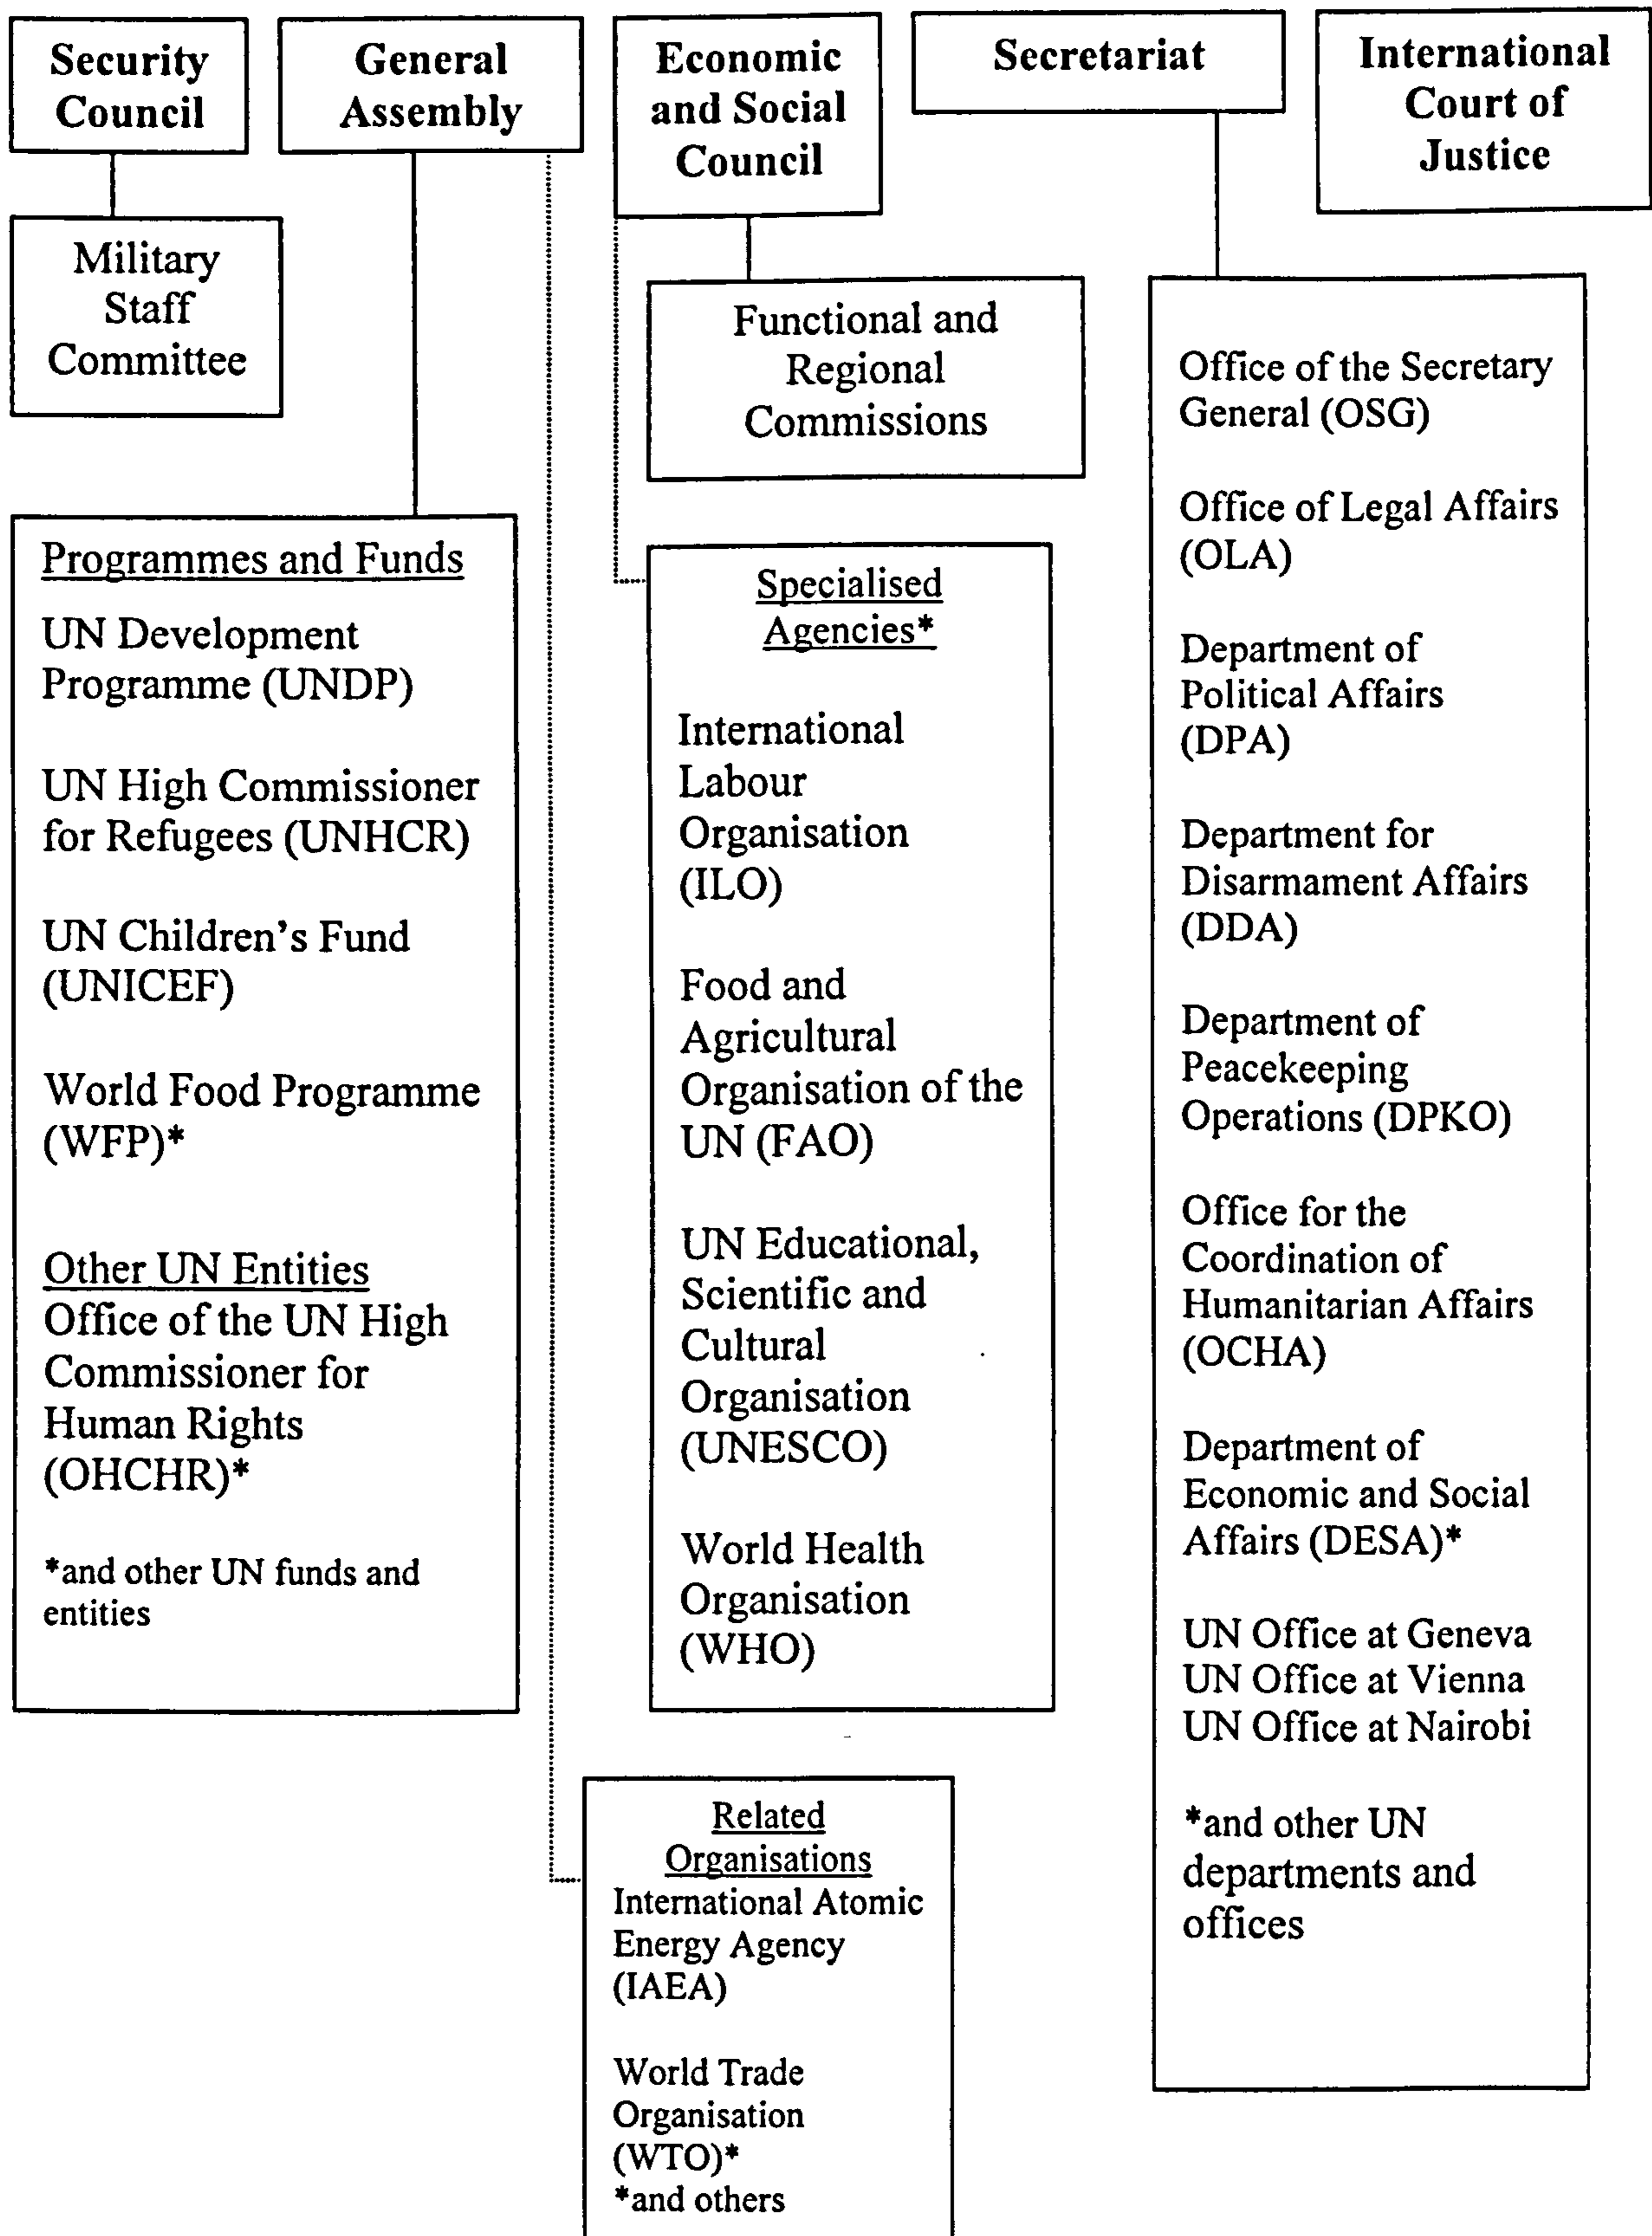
Security Council

General Assembly

Economic and Social Council

Secretariat

International Court of Justice

Military Staff Committee

Functional and Regional Commissions

Programmes and Funds
UN Development Programme (UNDP)

UN High Commissioner for Refugees (UNHCR)

UN Children's Fund (UNICEF)

World Food Programme (WFP)*

Other UN Entities
Office of the UN High Commissioner for Human Rights (OHCHR)*

*and other UN funds and entities

Specialised Agencies*

International Labour Organisation (ILO)

Food and Agricultural Organisation of the UN (FAO)

UN Educational, Scientific and Cultural Organisation (UNESCO)

World Health Organisation (WHO)

Related Organisations
International Atomic Energy Agency (IAEA)

World Trade Organisation (WTO)*
*and others

Office of the Secretary General (OSG)

Office of Legal Affairs (OLA)

Department of Political Affairs (DPA)

Department for Disarmament Affairs (DDA)

Department of Peacekeeping Operations (DPKO)

Office for the Coordination of Humanitarian Affairs (OCHA)

Department of Economic and Social Affairs (DESA)*

UN Office at Geneva
UN Office at Vienna
UN Office at Nairobi

*and other UN departments and offices